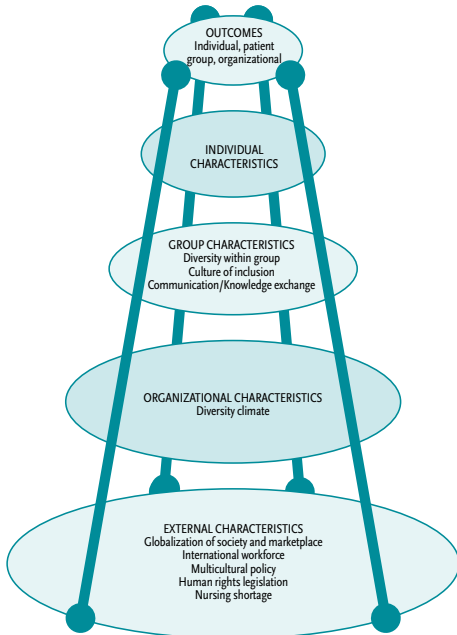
OUTCOMES
Individual, patient group, organizational

INDIVIDUAL CHARACTERISTICS

GROUP CHARACTERISTICS
Diversity within group
Culture of inclusion
Communication/Knowledge exchange

ORGANIZATIONAL CHARACTERISTICS
Diversity climate

EXTERNAL CHARACTERISTICS
Globalization of society and marketplace
International workforce
Multicultural policy
Human rights legislation
Nursing shortage